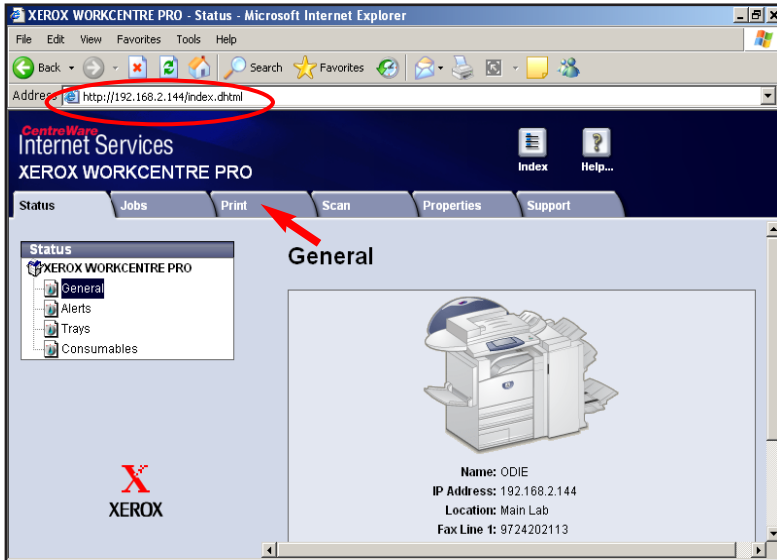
XEROX WORKCENTRE PRO - Status - Microsoft Internet Explorer

File Edit View Favorites Tools Help

Back Search Favorites

Address http://192.168.2.144/index.dhtml

CentreWare
Internet Services
XEROX WORKCENTRE PRO

Index Help...

Status Jobs Print Scan Properties Support

Status
XEROX WORKCENTRE PRO
General
Alerts
Trays
Consumables

General

Name: ODIE
IP Address: 192.168.2.144
Location: Main Lab
Fax Line 1: 9724202113

XEROX